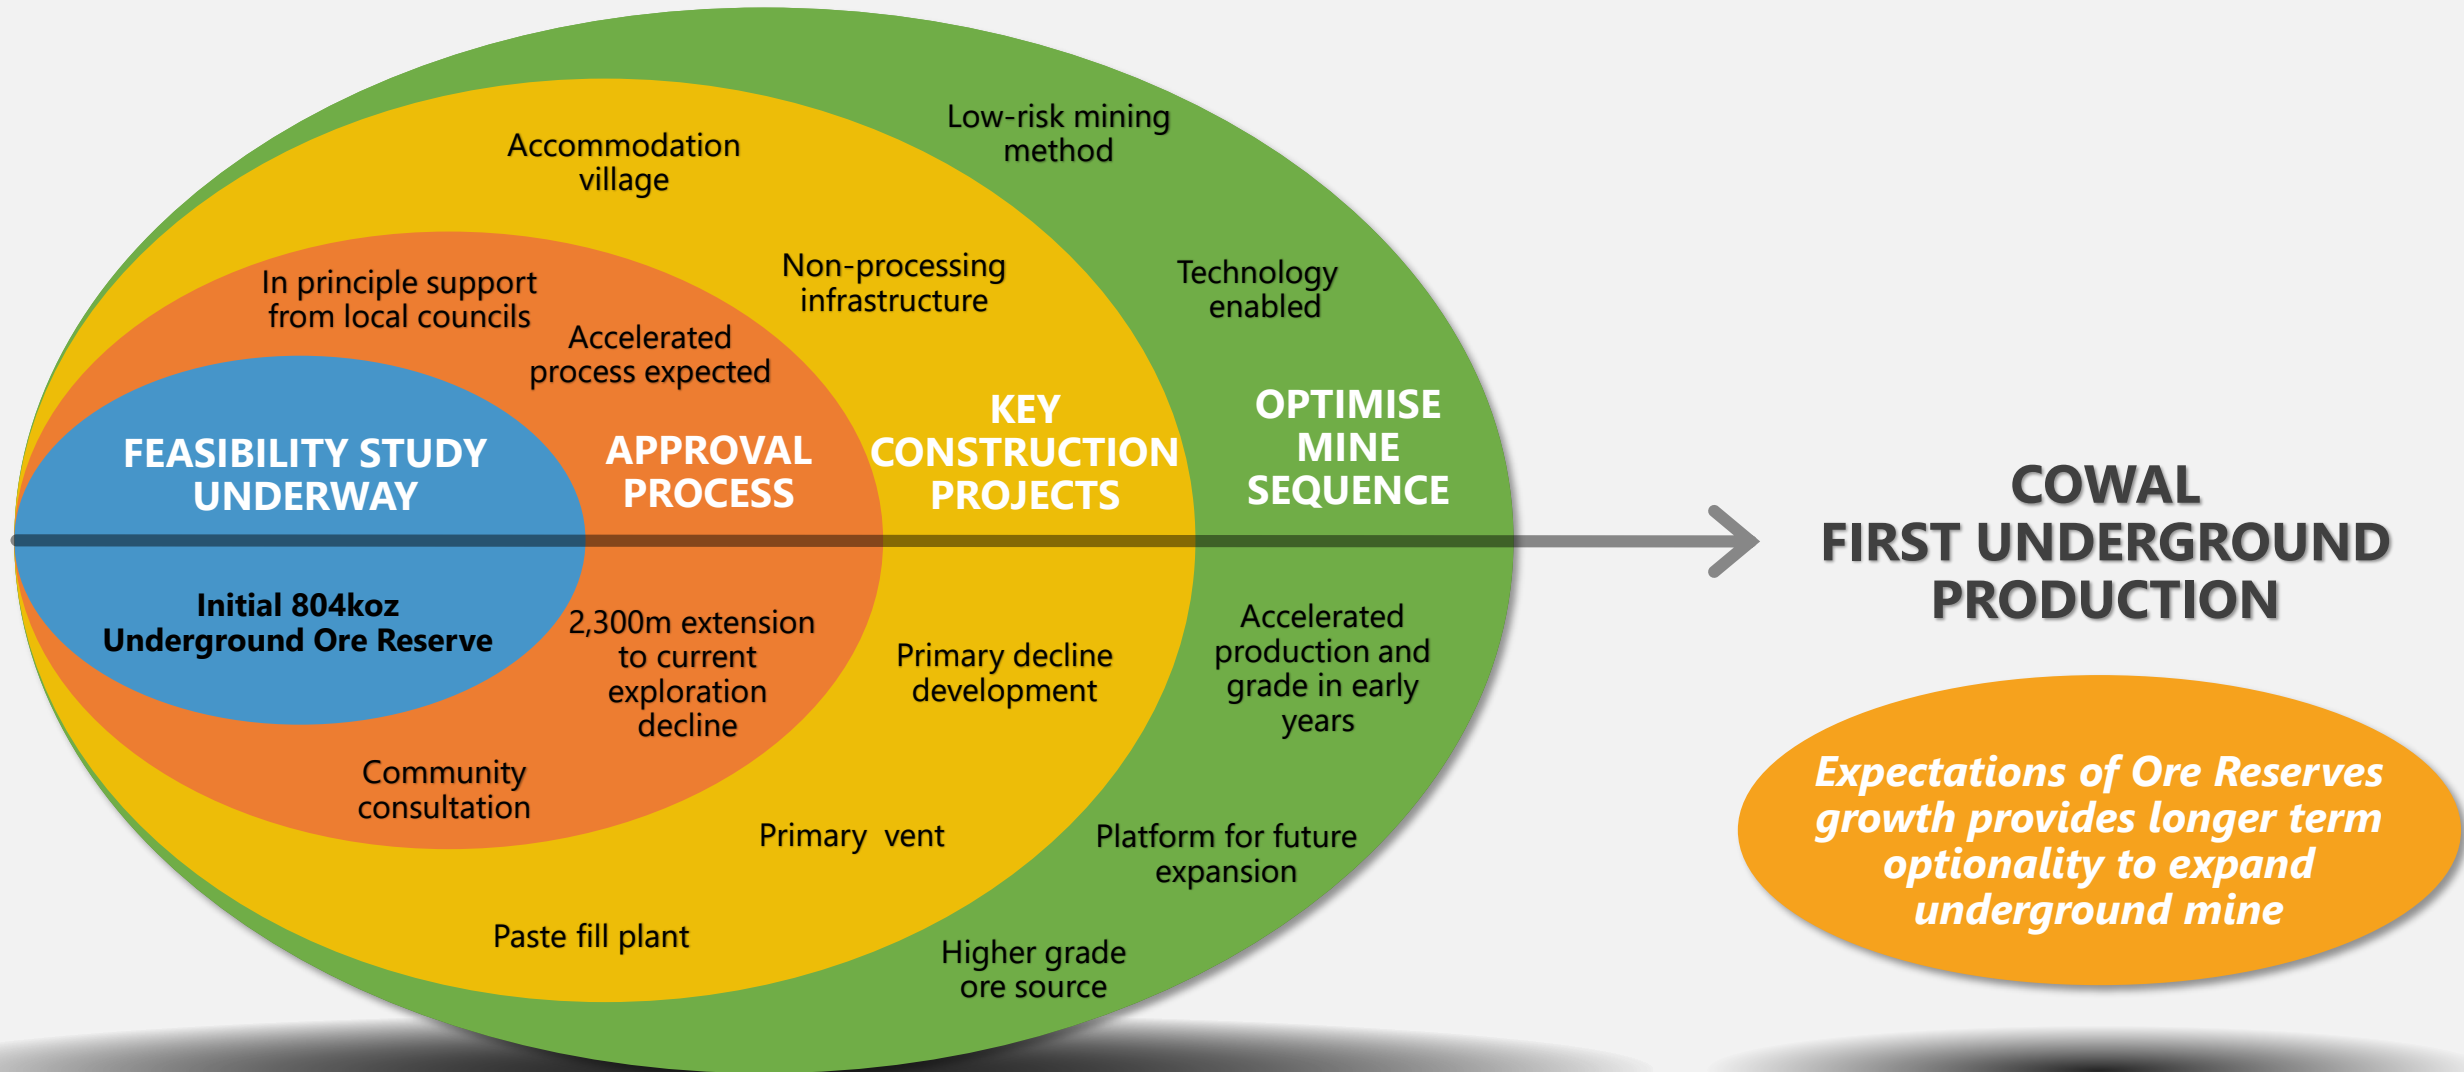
Accommodation village

Low-risk mining method

In principle support from local councils

Non-processing infrastructure

Technology enabled

Accelerated process expected

FEASIBILITY STUDY UNDERWAY

APPROVAL PROCESS

KEY CONSTRUCTION PROJECTS

OPTIMISE MINE SEQUENCE

COWAL FIRST UNDERGROUND PRODUCTION

Initial 804koz Underground Ore Reserve

2,300m extension to current exploration decline

Primary decline development

Accelerated production and grade in early years

Community consultation

Primary vent

Platform for future expansion

Paste fill plant

Higher grade ore source

Expectations of Ore Reserves growth provides longer term optionality to expand underground mine